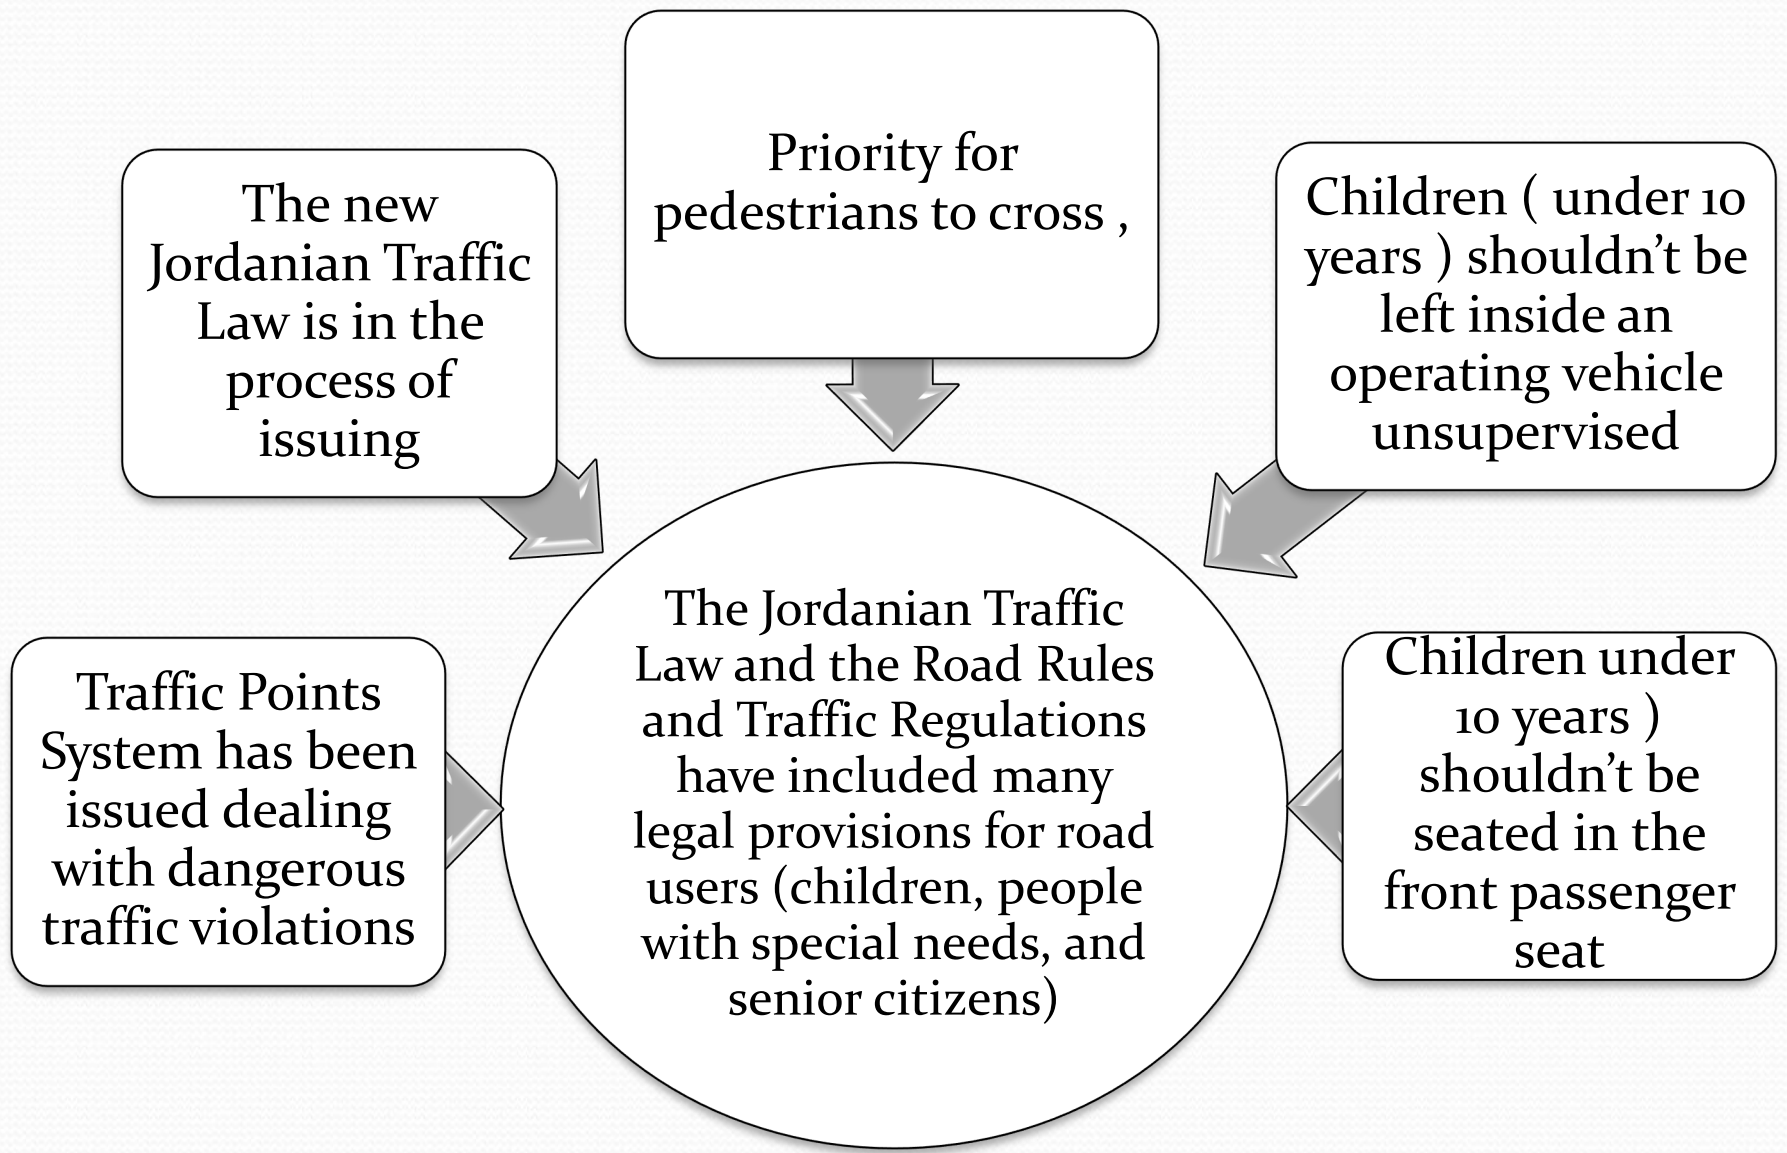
The new Jordanian Traffic Law is in the process of issuing

Priority for pedestrians to cross ,

Children ( under 10 years ) shouldn’t be left inside an operating vehicle unsupervised

Traffic Points System has been issued dealing with dangerous traffic violations

The Jordanian Traffic Law and the Road Rules and Traffic Regulations have included many legal provisions for road users (children, people with special needs, and senior citizens)

Children under 10 years ) shouldn’t be seated in the front passenger seat